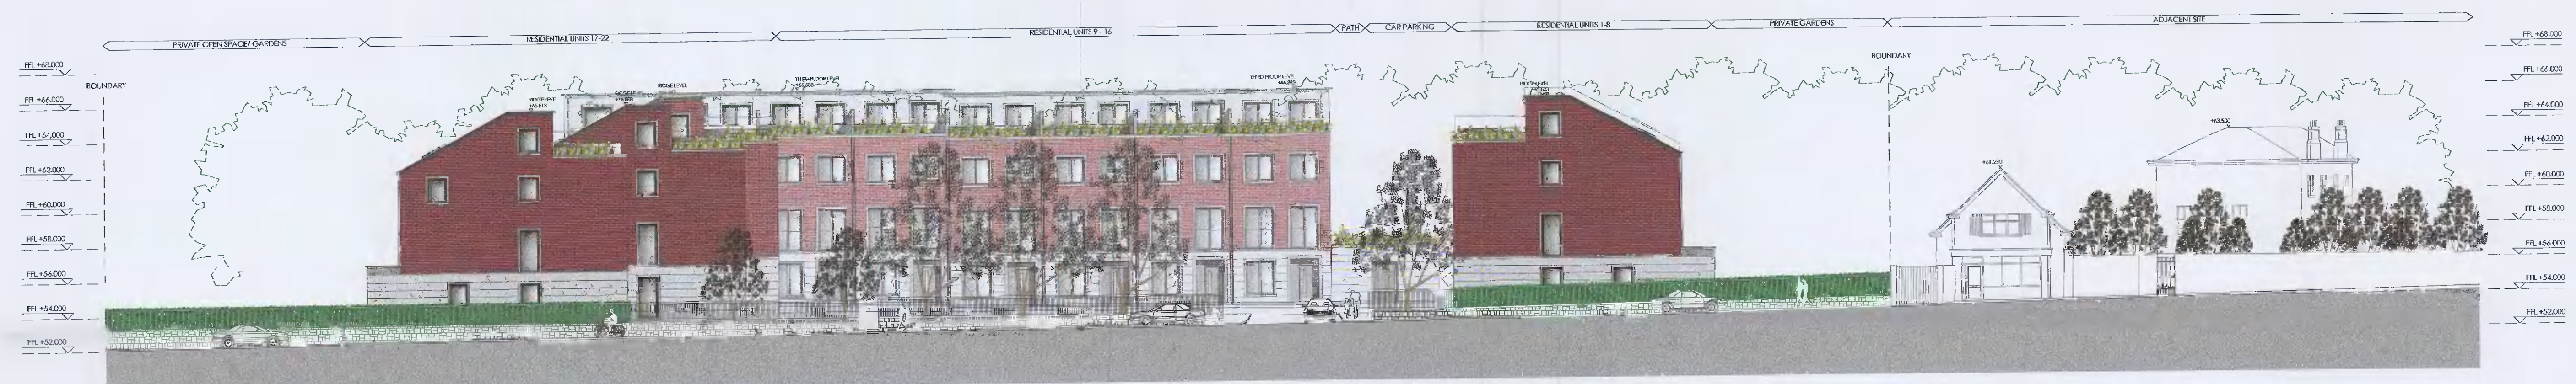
PRIVATE OPEN SPACE/ GARDENS

RESIDENTIAL UNITS 17-22

RESIDENTIAL UNITS 9 - 16

PATH

CAR PARKING

RESIDENTIAL UNITS 1-8

PRIVATE GARDENS

ADJACENT SITE

BOUNDARY

BOUNDARY

FFL +68.000
FFL +66.000
FFL +64.000
FFL +62.000
FFL +60.000
FFL +58.000
FFL +56.000
FFL +54.000
FFL +52.000

RIDGE LEVEL +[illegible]
RIDGE LEVEL +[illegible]
RIDGE LEVEL
THIRD FLOOR LEVEL +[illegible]
THIRD FLOOR LEVEL +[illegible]
RIDGE LEVEL +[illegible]

+63.500
+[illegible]

FFL +68.000
FFL +66.000
FFL +64.000
FFL +62.000
FFL +60.000
FFL +58.000
FFL +56.000
FFL +54.000
FFL +52.000